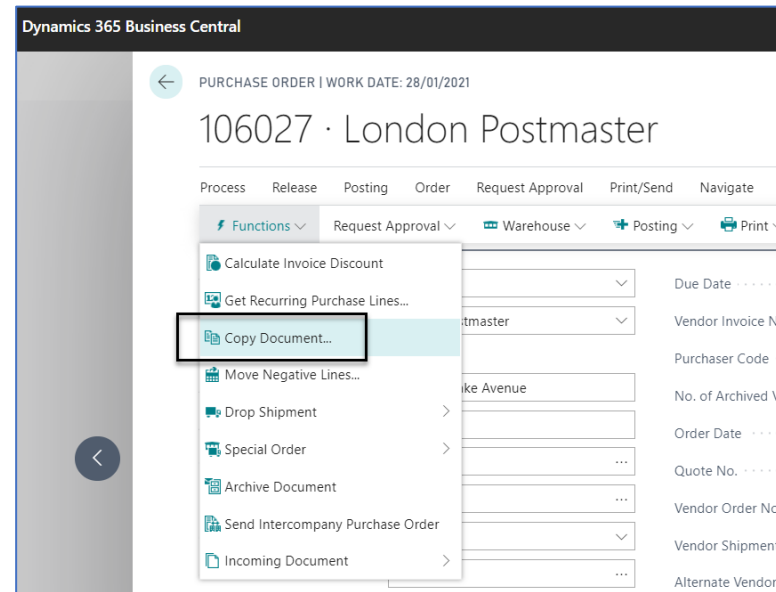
Dynamics 365 Business Central

PURCHASE ORDER | WORK DATE: 28/01/2021

106027 · London Postmaster

Process Release Posting Order Request Approval Print/Send Navigate

Functions Request Approval Warehouse Posting Print

Calculate Invoice Discount
Get Recurring Purchase Lines...
Copy Document...
Move Negative Lines...
Drop Shipment
Special Order
Archive Document
Send Intercompany Purchase Order
Incoming Document

tmaster
ke Avenue

Due Date
Vendor Invoice N
Purchaser Code
No. of Archived V
Order Date
Quote No.
Vendor Order No
Vendor Shipment
Alternate Vendor